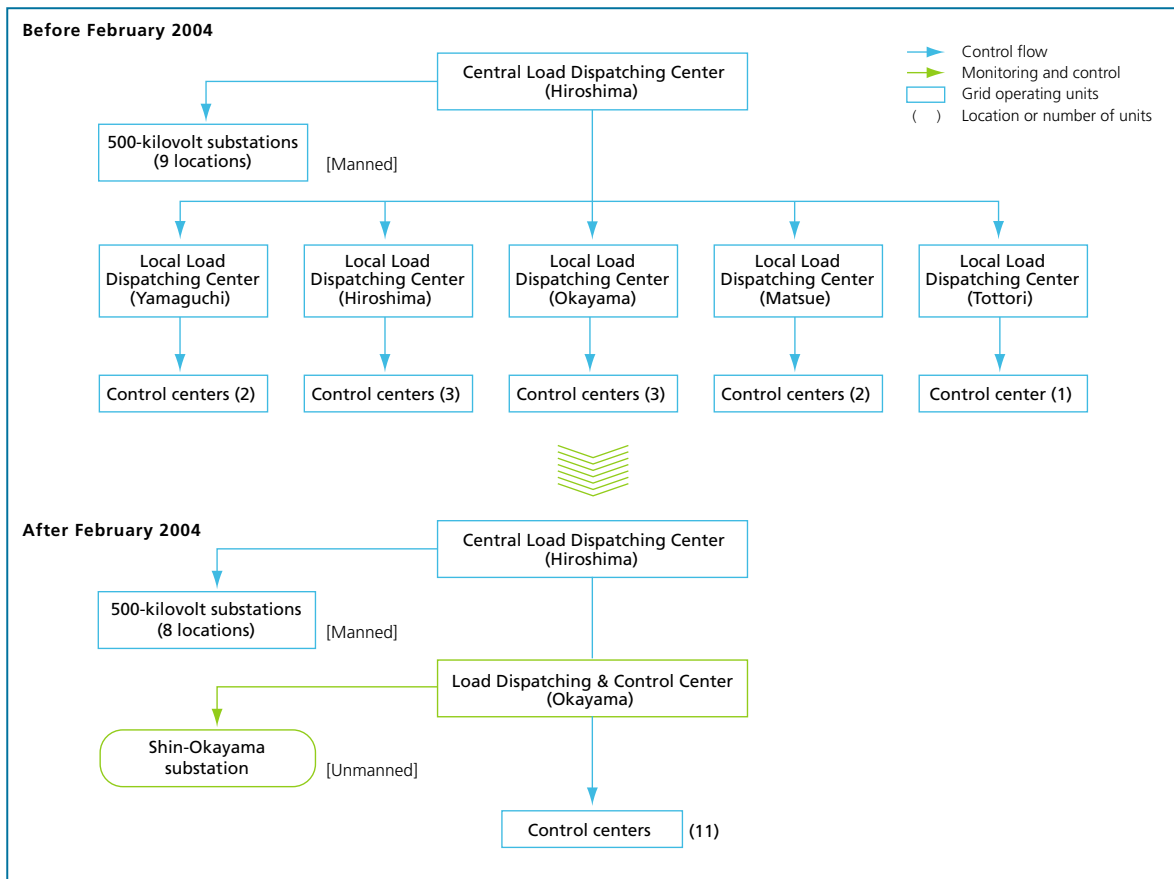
Before February 2004

Control flow
Monitoring and control
Grid operating units
( ) Location or number of units

Central Load Dispatching Center (Hiroshima)

500-kilovolt substations (9 locations)

[Manned]

Local Load Dispatching Center (Yamaguchi)

Local Load Dispatching Center (Hiroshima)

Local Load Dispatching Center (Okayama)

Local Load Dispatching Center (Matsue)

Local Load Dispatching Center (Tottori)

Control centers (2)

Control centers (3)

Control centers (3)

Control centers (2)

Control center (1)

After February 2004

Central Load Dispatching Center (Hiroshima)

500-kilovolt substations (8 locations)

[Manned]

Load Dispatching & Control Center (Okayama)

Shin-Okayama substation

[Unmanned]

Control centers (11)